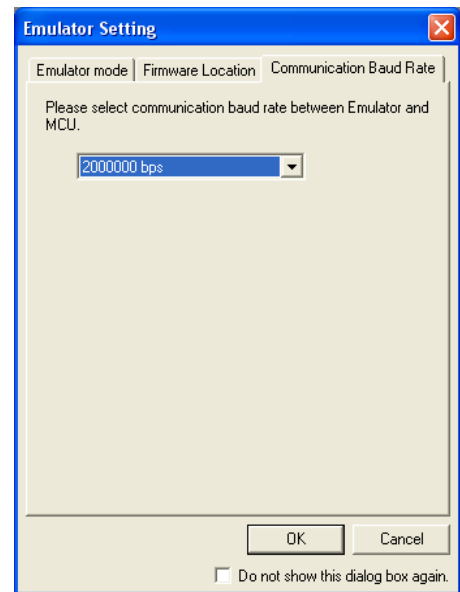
Emulator Setting

Emulator mode | Firmware Location | Communication Baud Rate

Please select communication baud rate between Emulator and MCU.

2000000 bps

OK Cancel

Do not show this dialog box again.